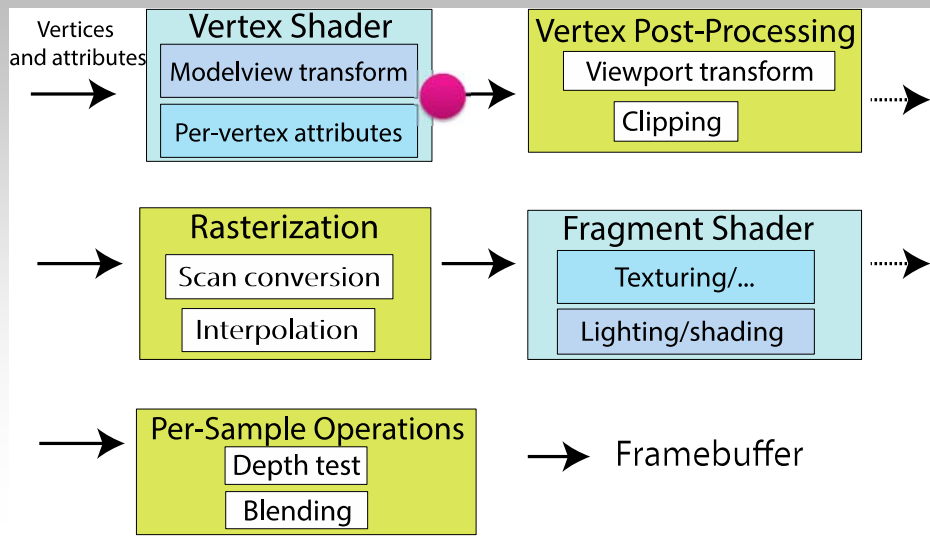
Vertices and attributes

Vertex Shader
Modelview transform
Per-vertex attributes

Vertex Post-Processing
Viewport transform
Clipping

Rasterization
Scan conversion
Interpolation

Fragment Shader
Texturing/...
Lighting/shading

Per-Sample Operations
Depth test
Blending

Framebuffer